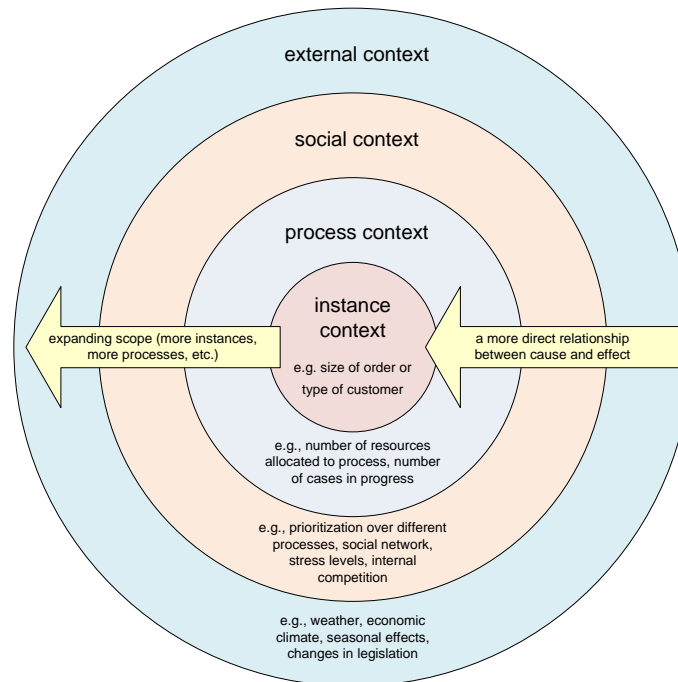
external context

social context

process context

instance context

expanding scope (more instances, more processes, etc.)

a more direct relationship between cause and effect

e.g. size of order or type of customer

e.g., number of resources allocated to process, number of cases in progress

e.g., prioritization over different processes, social network, stress levels, internal competition

e.g., weather, economic climate, seasonal effects, changes in legislation